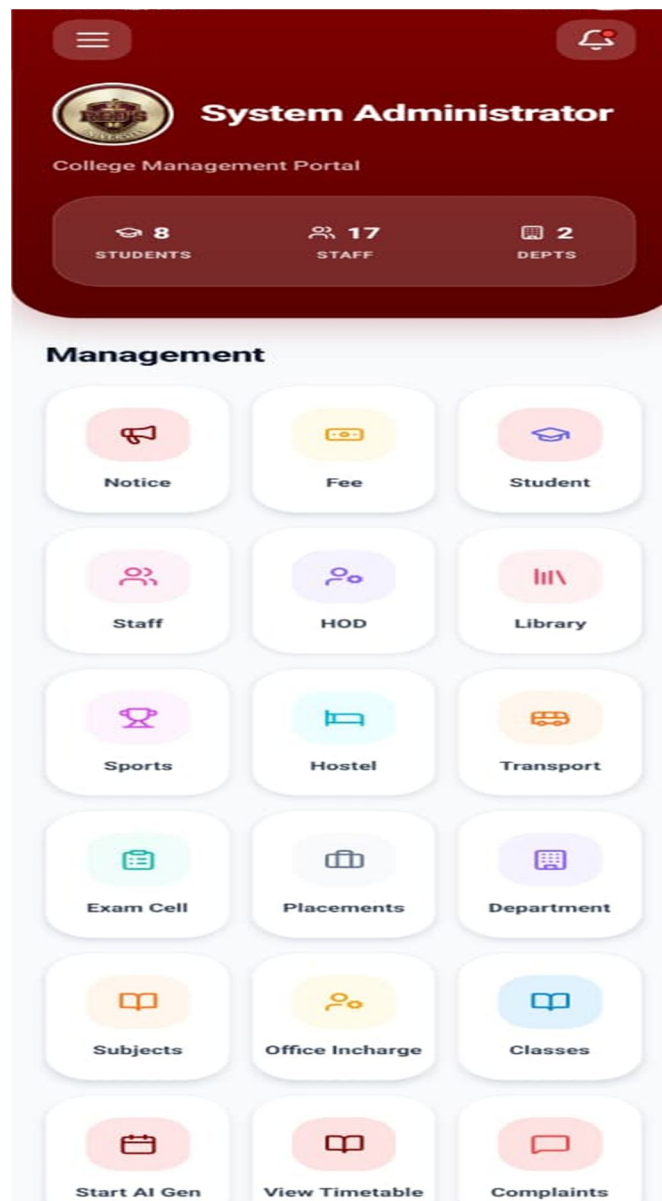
System Administrator

College Management Portal

8 STUDENTS
17 STAFF
2 DEPTS

Management

Notice
Fee
Student
Staff
HOD
Library
Sports
Hostel
Transport
Exam Cell
Placements
Department
Subjects
Office Incharge
Classes
Start AI Gen
View Timetable
Complaints